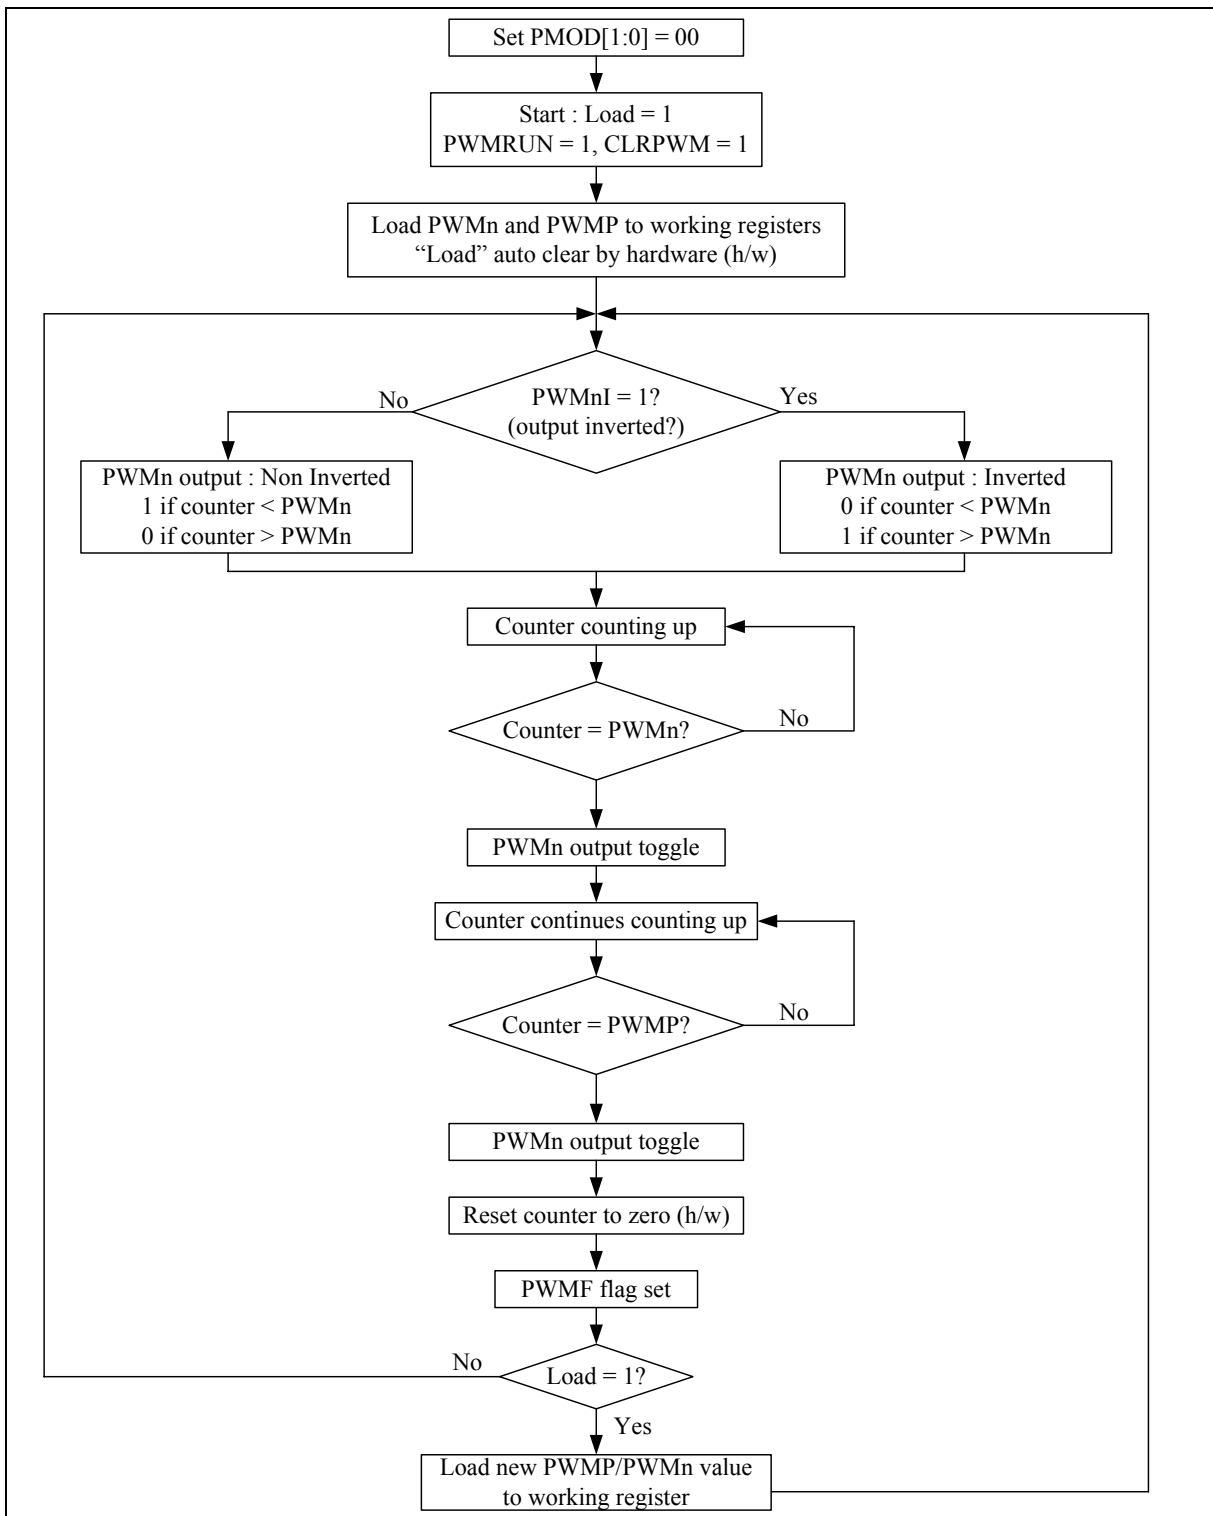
Set PMOD[1:0] = 00

Start : Load = 1
PWMRUN = 1, CLRPWM = 1

Load PWMn and PWMP to working registers
“Load” auto clear by hardware (h/w)

PWMnI = 1?
(output inverted?)

No

Yes

PWMn output : Non Inverted
1 if counter < PWMn
0 if counter > PWMn

PWMn output : Inverted
0 if counter < PWMn
1 if counter > PWMn

Counter counting up

Counter = PWMn?

No

PWMn output toggle

Counter continues counting up

Counter = PWMP?

No

PWMn output toggle

Reset counter to zero (h/w)

PWMF flag set

No

Load = 1?

Yes

Load new PWMP/PWMn value
to working register